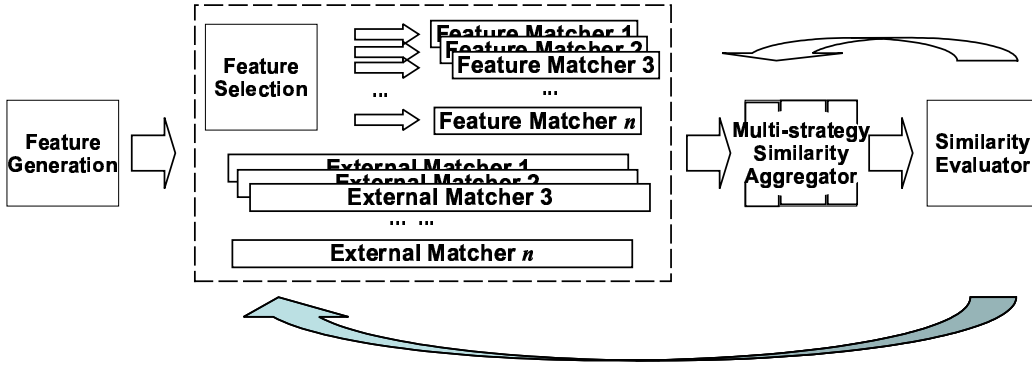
Feature Generation

Feature Selection

Feature Matcher 1
Feature Matcher 2
Feature Matcher 3
...
...
Feature Matcher $n$

External Matcher 1
External Matcher 2
External Matcher 3
... ...
External Matcher $n$

Multi-strategy Similarity Aggregator

Similarity Evaluator